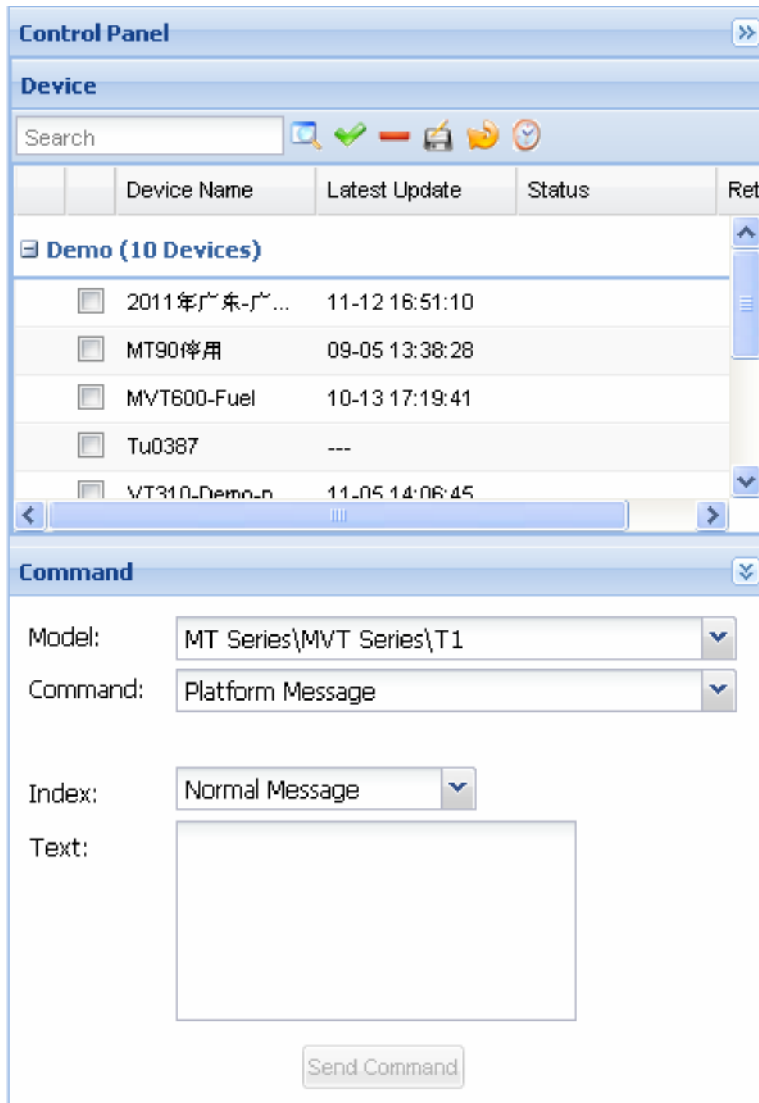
Control Panel

Device

Search

| | | Device Name | Latest Update | Status | Re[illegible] |
|---|---|---|---|---|---|
| Demo (10 Devices) | | | | | |
| | | 2011年广东-广... | 11-12 16:51:10 | | |
| | | MT90停用 | 09-05 13:38:28 | | |
| | | MVT600-Fuel | 10-13 17:19:41 | | |
| | | Tu0387 | --- | | |
| | | VT310-Demo-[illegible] | 11-05 14:06:45 | | |

Command

Model: MT Series\MVT Series\T1

Command: Platform Message

Index: Normal Message

Text:

Send Command